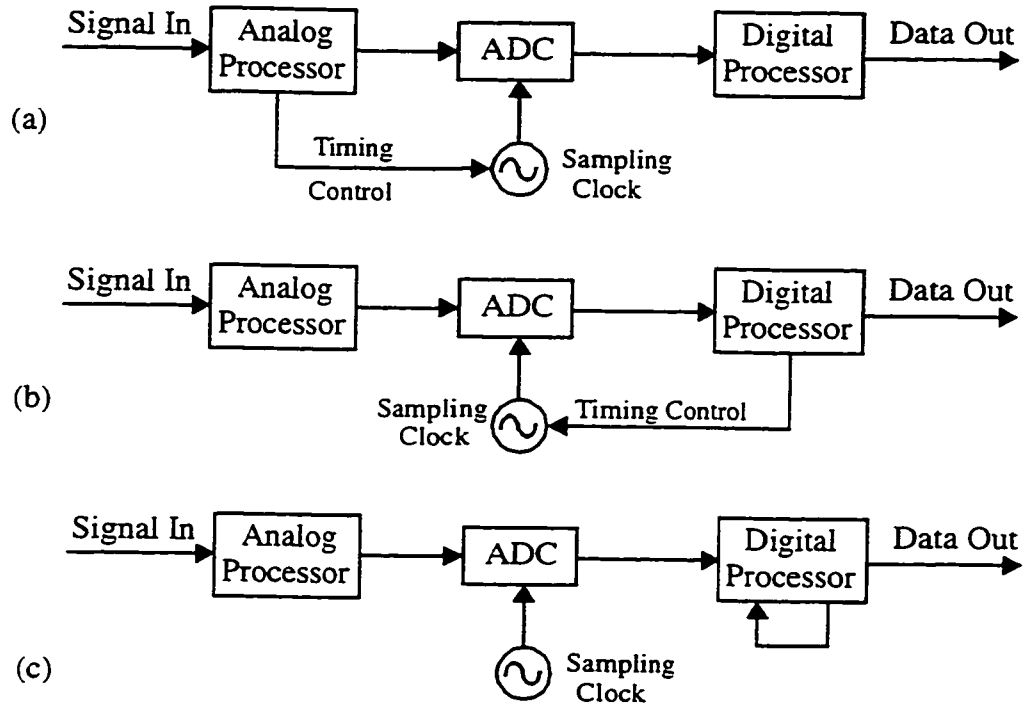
Signal In
Analog Processor
ADC
Digital Processor
Data Out
(a)
Timing Control
Sampling Clock

Signal In
Analog Processor
ADC
Digital Processor
Data Out
(b)
Sampling Clock
Timing Control

Signal In
Analog Processor
ADC
Digital Processor
Data Out
(c)
Sampling Clock